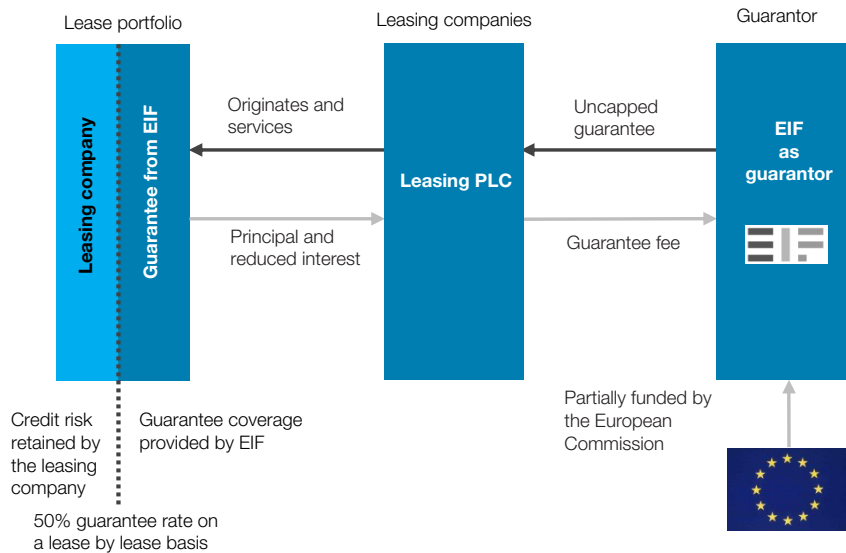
Lease portfolio

Leasing companies

Guarantor

Leasing company

Guarantee from EIF

Originates and services

Leasing PLC

Uncapped guarantee

EIF as guarantor

Principal and reduced interest

Guarantee fee

EIF

Credit risk retained by the leasing company

Guarantee coverage provided by EIF

Partially funded by the European Commission

50% guarantee rate on a lease by lease basis